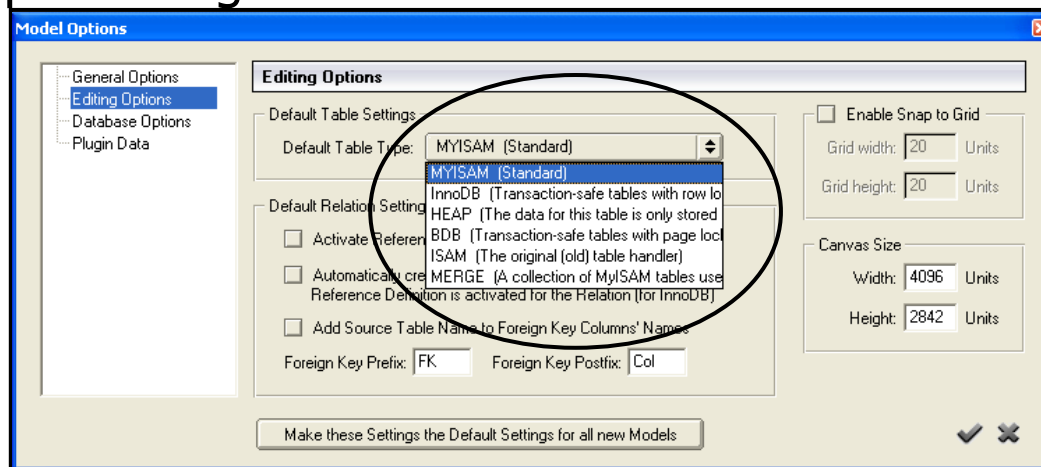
Model Options

General Options
Editing Options
Database Options
Plugin Data

Editing Options

Default Table Settings
Default Table Type: MYISAM (Standard)
MYISAM (Standard)
InnoDB (Transaction-safe tables with row lo
HEAP (The data for this table is only stored
BDB (Transaction-safe tables with page loc
ISAM (The original (old) table handler)
MERGE (A collection of MyISAM tables use

Default Relation Setting
Activate Referen
Automatically cre
Reference Definition is activated for the Relation (for InnoDB)
Add Source Table Name to Foreign Key Columns' Names
Foreign Key Prefix: FK
Foreign Key Postfix: Col

Enable Snap to Grid
Grid width: 20 Units
Grid height: 20 Units

Canvas Size
Width: 4096 Units
Height: 2842 Units

Make these Settings the Default Settings for all new Models